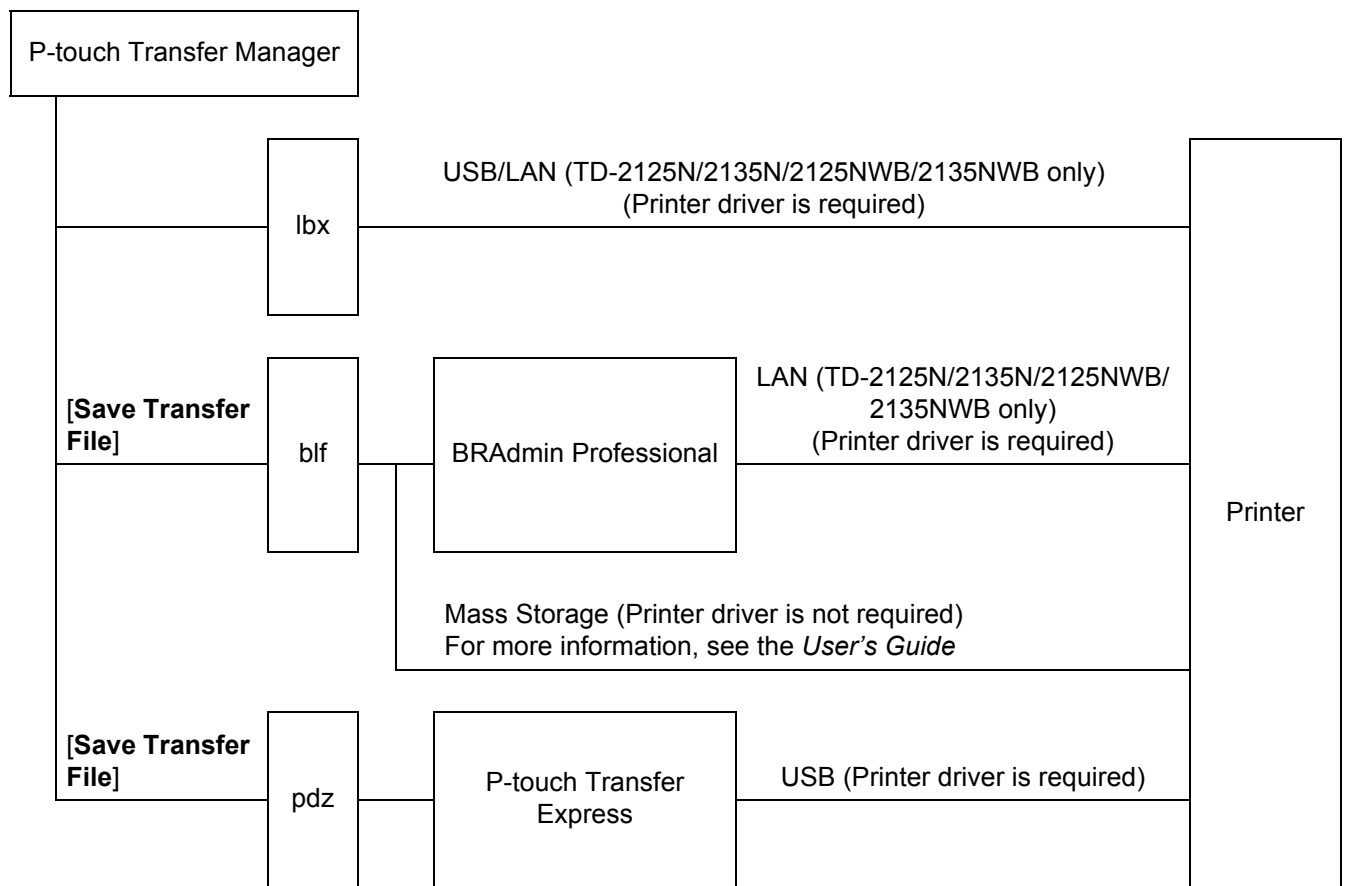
P-touch Transfer Manager

USB/LAN (TD-2125N/2135N/2125NWB/2135NWB only)
(Printer driver is required)

lbx

[Save Transfer File]

blf

BRAdmin Professional

LAN (TD-2125N/2135N/2125NWB/2135NWB only)
(Printer driver is required)

Printer

Mass Storage (Printer driver is not required)
For more information, see the User's Guide

[Save Transfer File]

pdz

P-touch Transfer Express

USB (Printer driver is required)